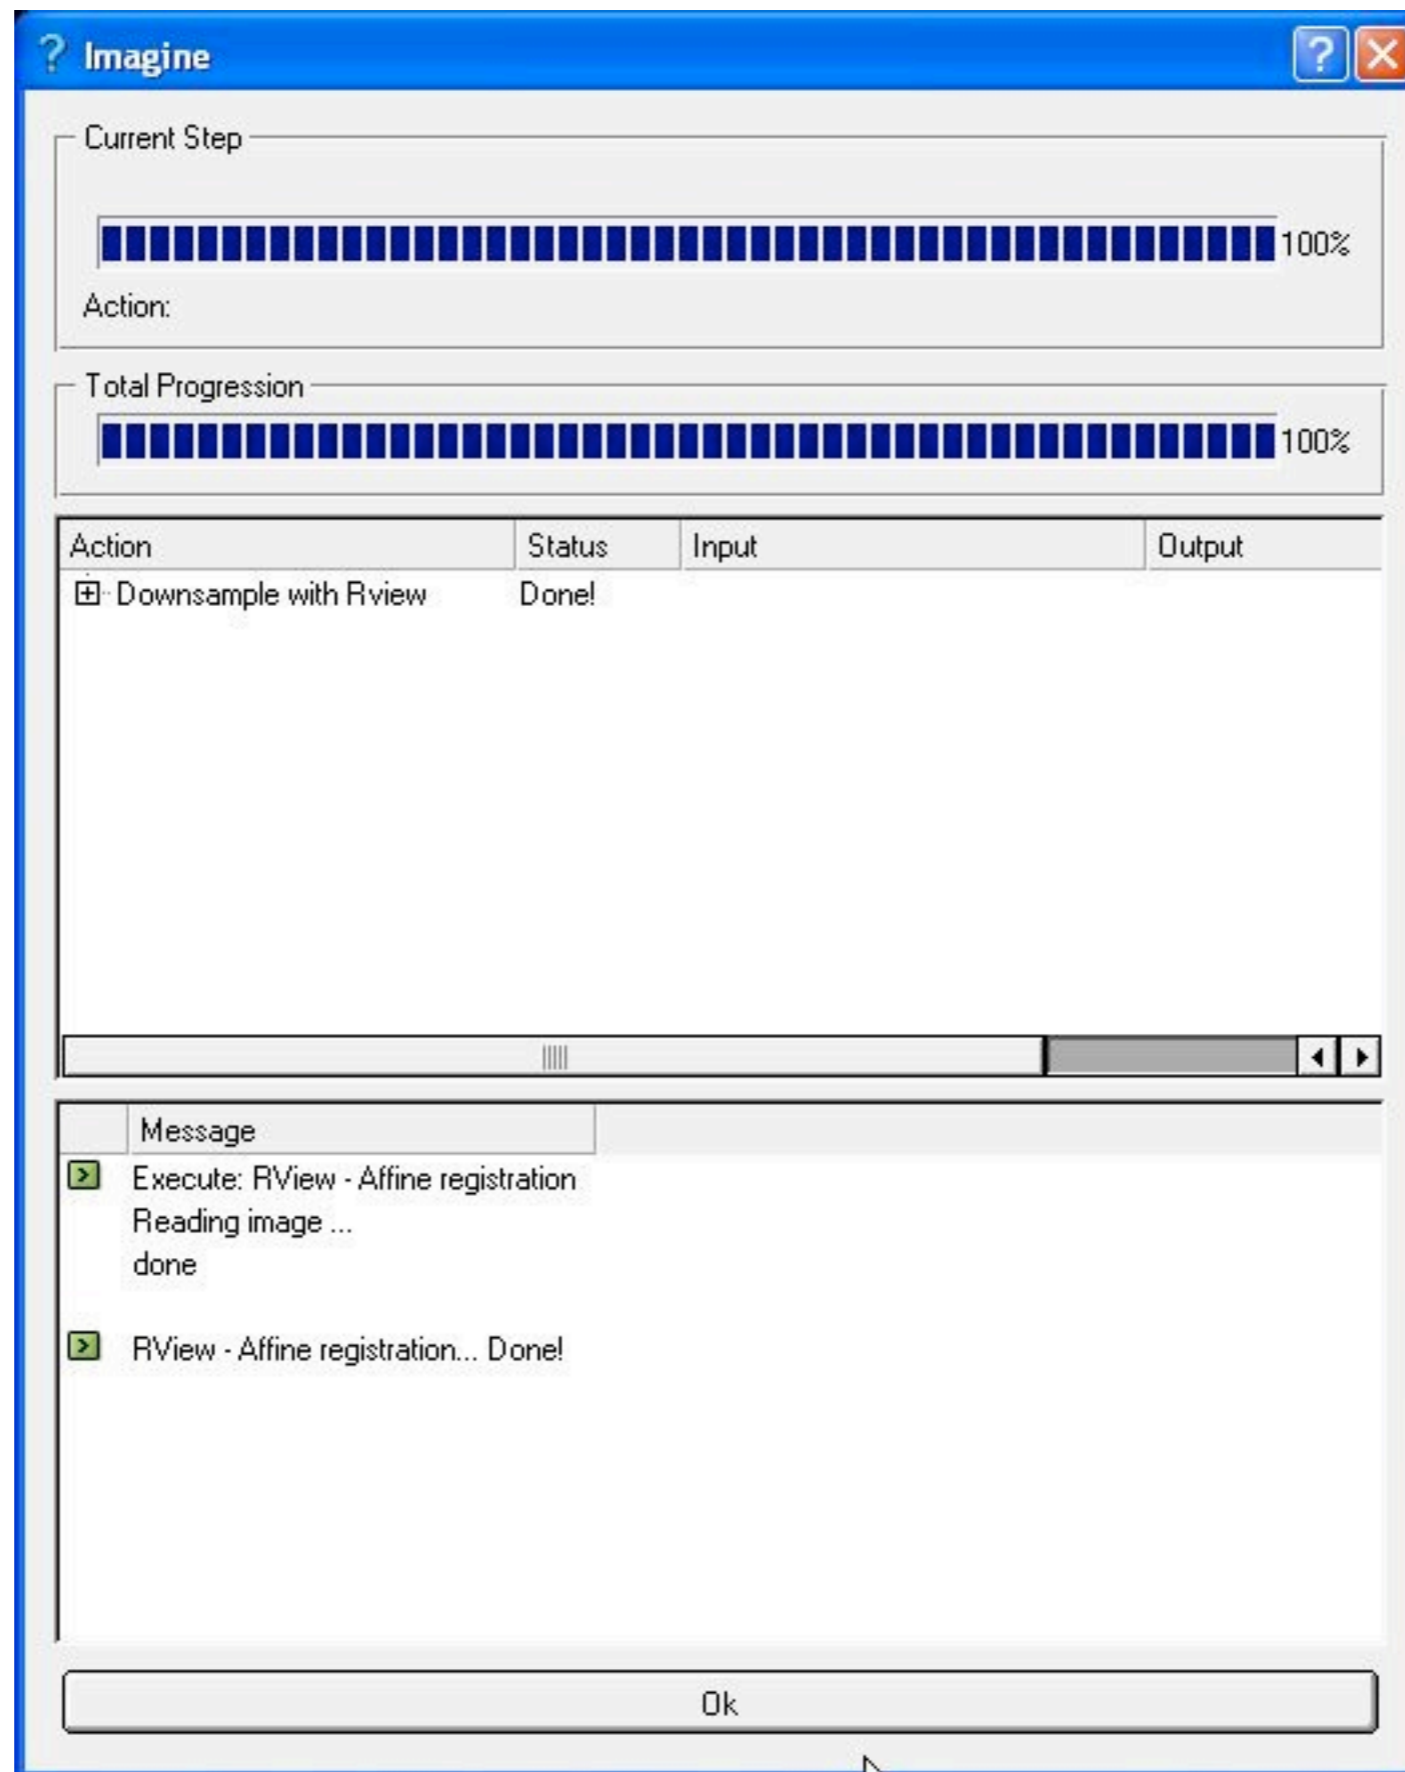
Imagine

Current Step

100%

Action:

Total Progression

100%

| Action | Status | Input | Output |
|---|---|---|---|
| Downsample with Rview | Done! | | |

Message

Execute: RView - Affine registration
Reading image ...
done

RView - Affine registration... Done!

Ok